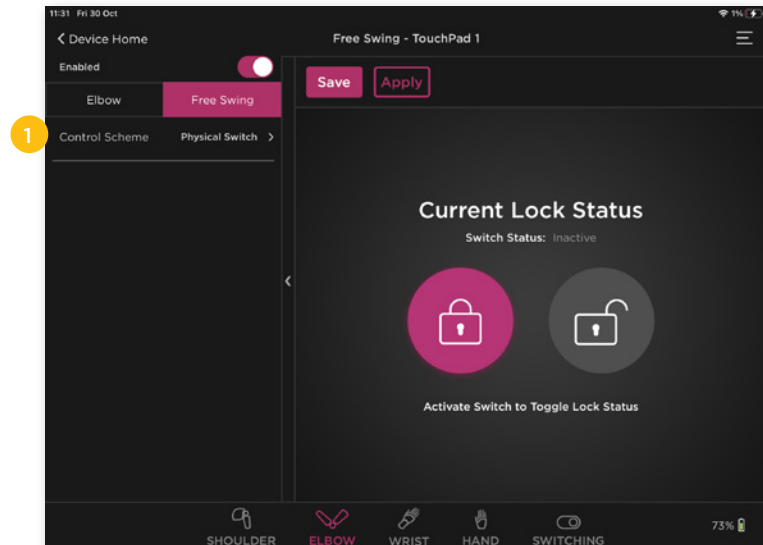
11:31 Fri 30 Oct

1%

Device Home

Free Swing - TouchPad 1

Enabled

Elbow

Free Swing

1

Control Scheme

Physical Switch

Save

Apply

Current Lock Status

Switch Status: Inactive

Activate Switch to Toggle Lock Status

SHOULDER

ELBOW

WRIST

HAND

SWITCHING

73%